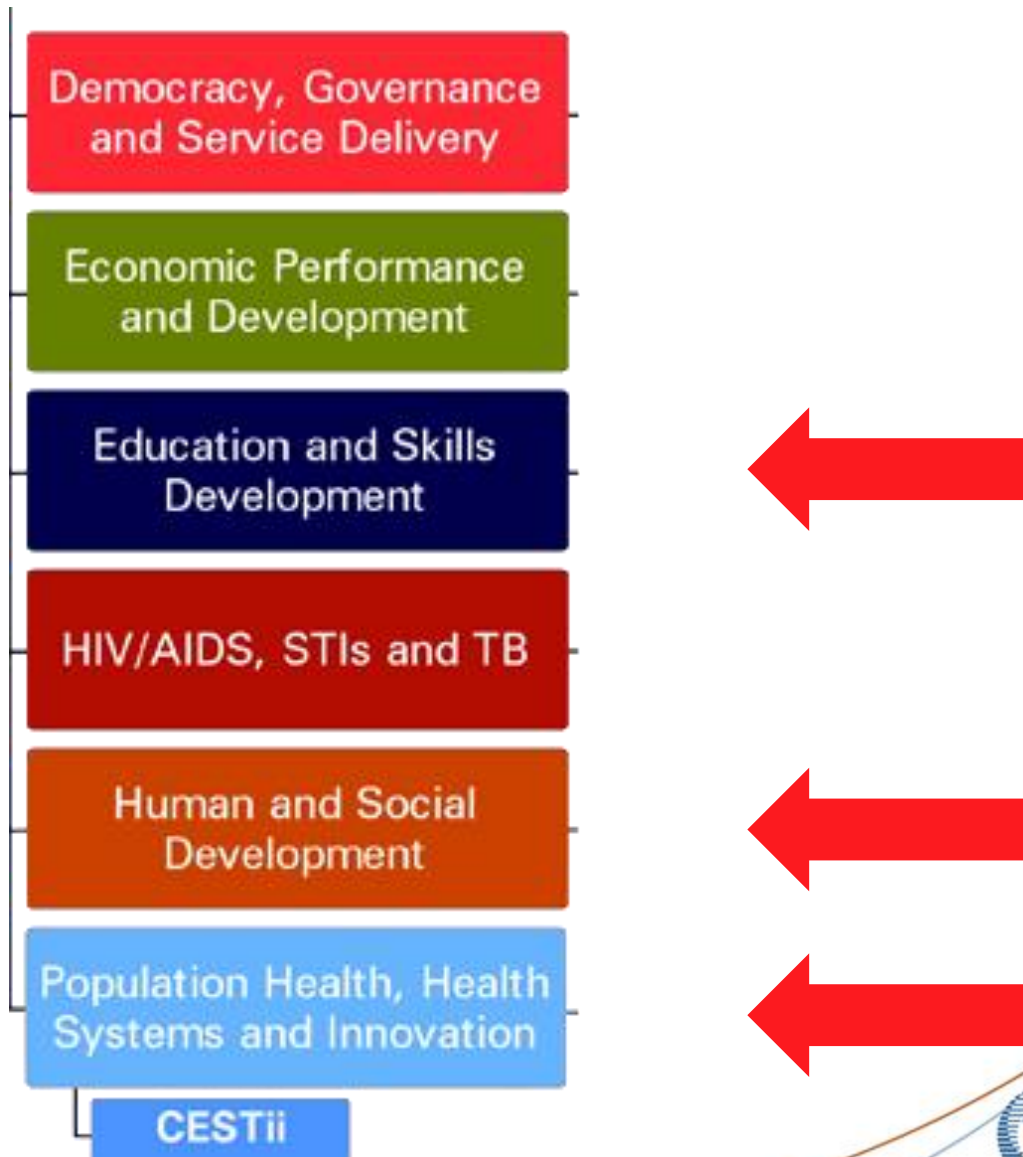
Democracy, Governance and Service Delivery

Economic Performance and Development

Education and Skills Development

HIV/AIDS, STIs and TB

Human and Social Development

Population Health, Health Systems and Innovation

CESTii